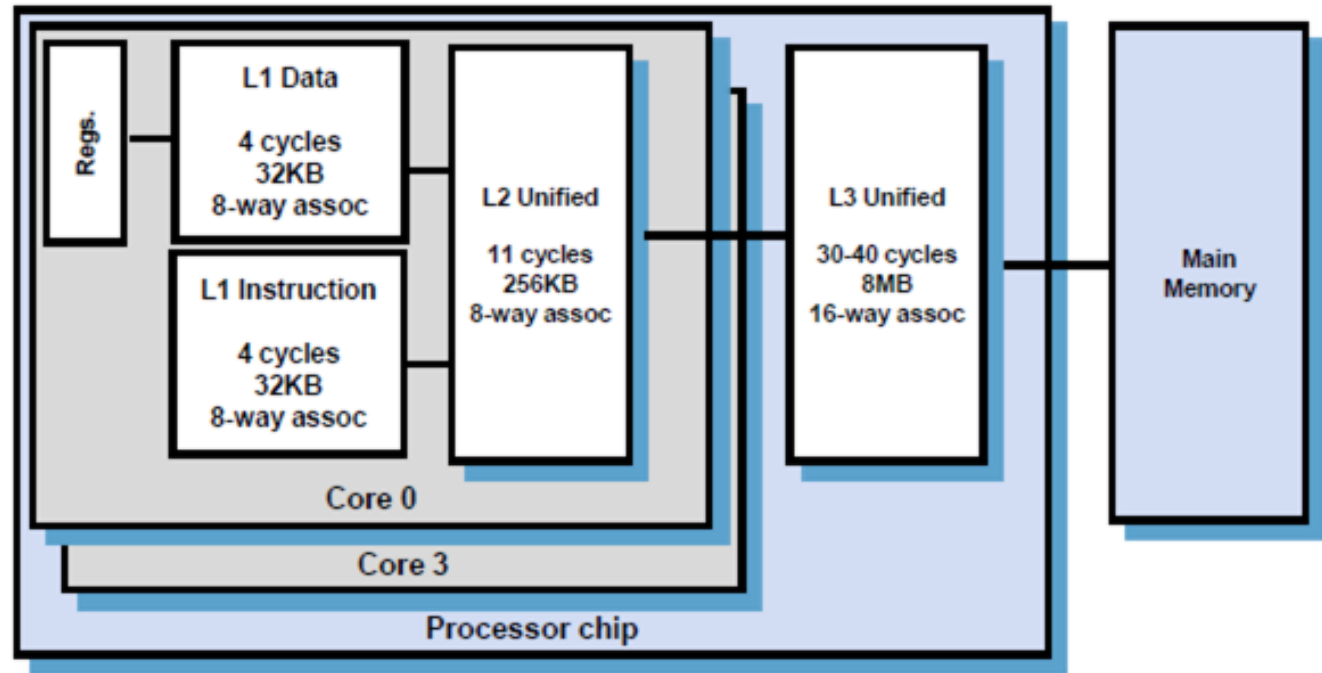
Regs.

L1 Data

4 cycles
32KB
8-way assoc

L1 Instruction

4 cycles
32KB
8-way assoc

L2 Unified

11 cycles
256KB
8-way assoc

L3 Unified

30-40 cycles
8MB
16-way assoc

Main Memory

Core 0

Core 3

Processor chip